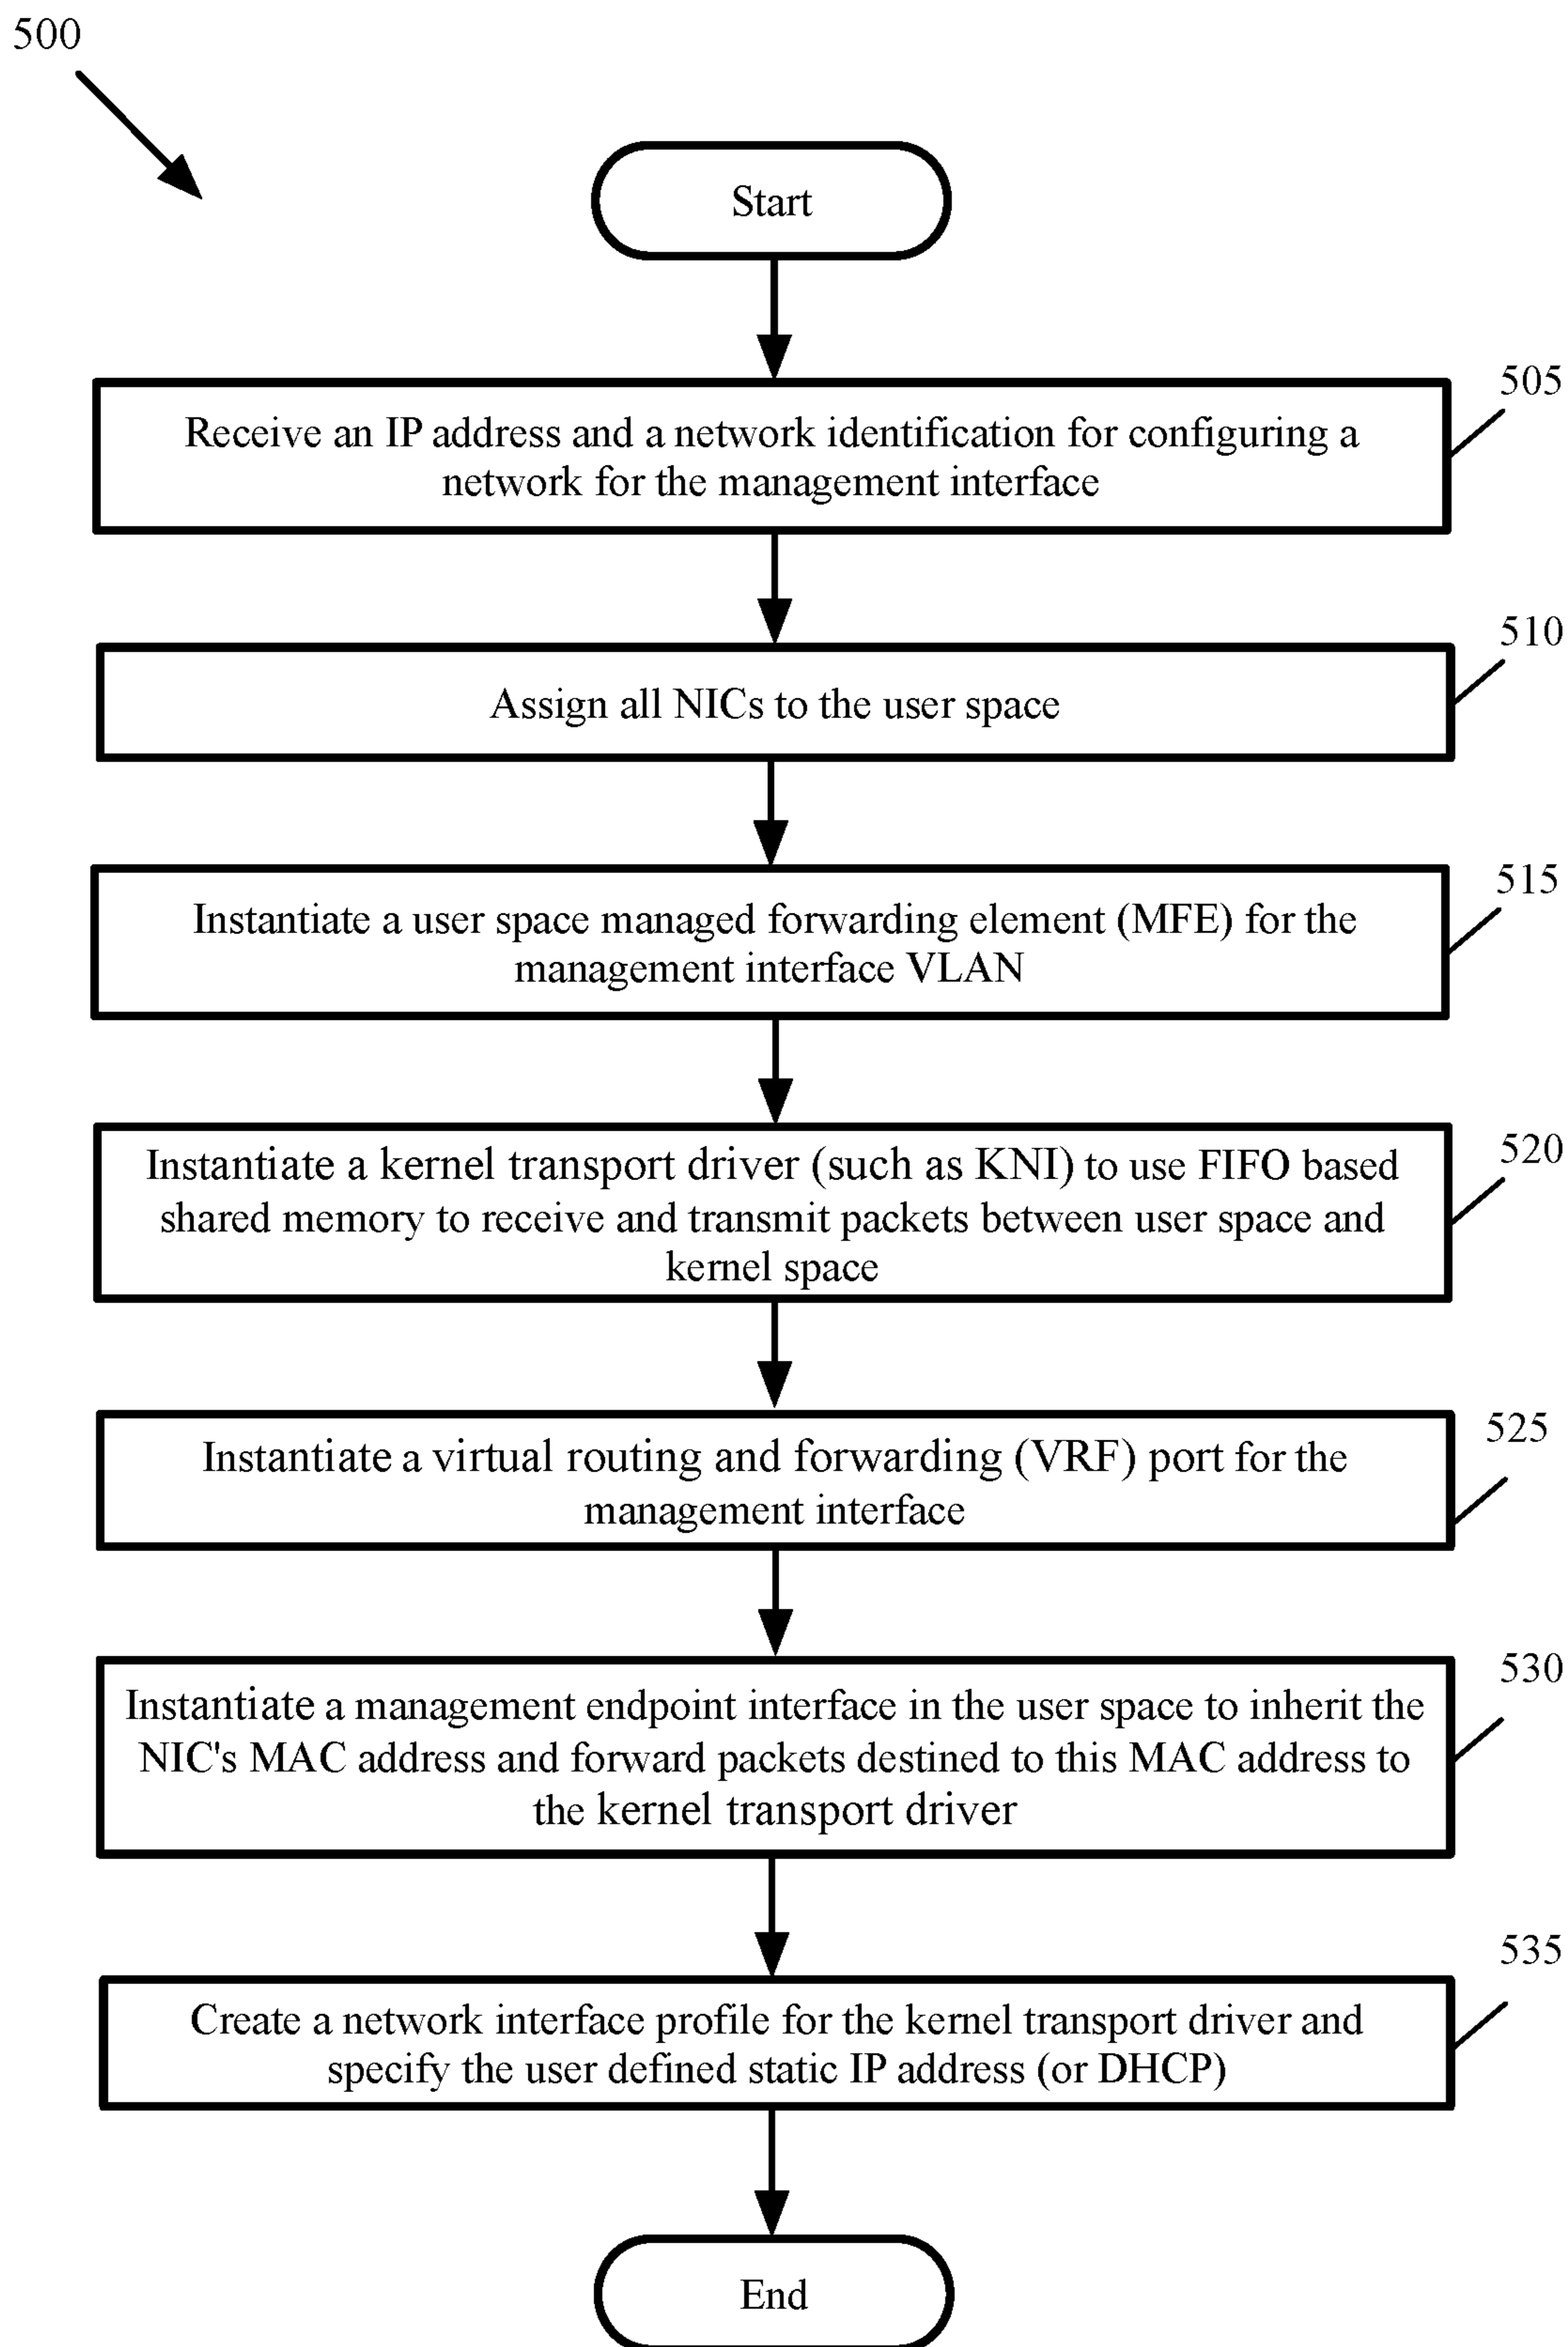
500

Start

505

Receive an IP address and a network identification for configuring a network for the management interface

510

Assign all NICs to the user space

515

Instantiate a user space managed forwarding element (MFE) for the management interface VLAN

520

Instantiate a kernel transport driver (such as KNI) to use FIFO based shared memory to receive and transmit packets between user space and kernel space

525

Instantiate a virtual routing and forwarding (VRF) port for the management interface

530

Instantiate a management endpoint interface in the user space to inherit the NIC's MAC address and forward packets destined to this MAC address to the kernel transport driver

535

Create a network interface profile for the kernel transport driver and specify the user defined static IP address (or DHCP)

End